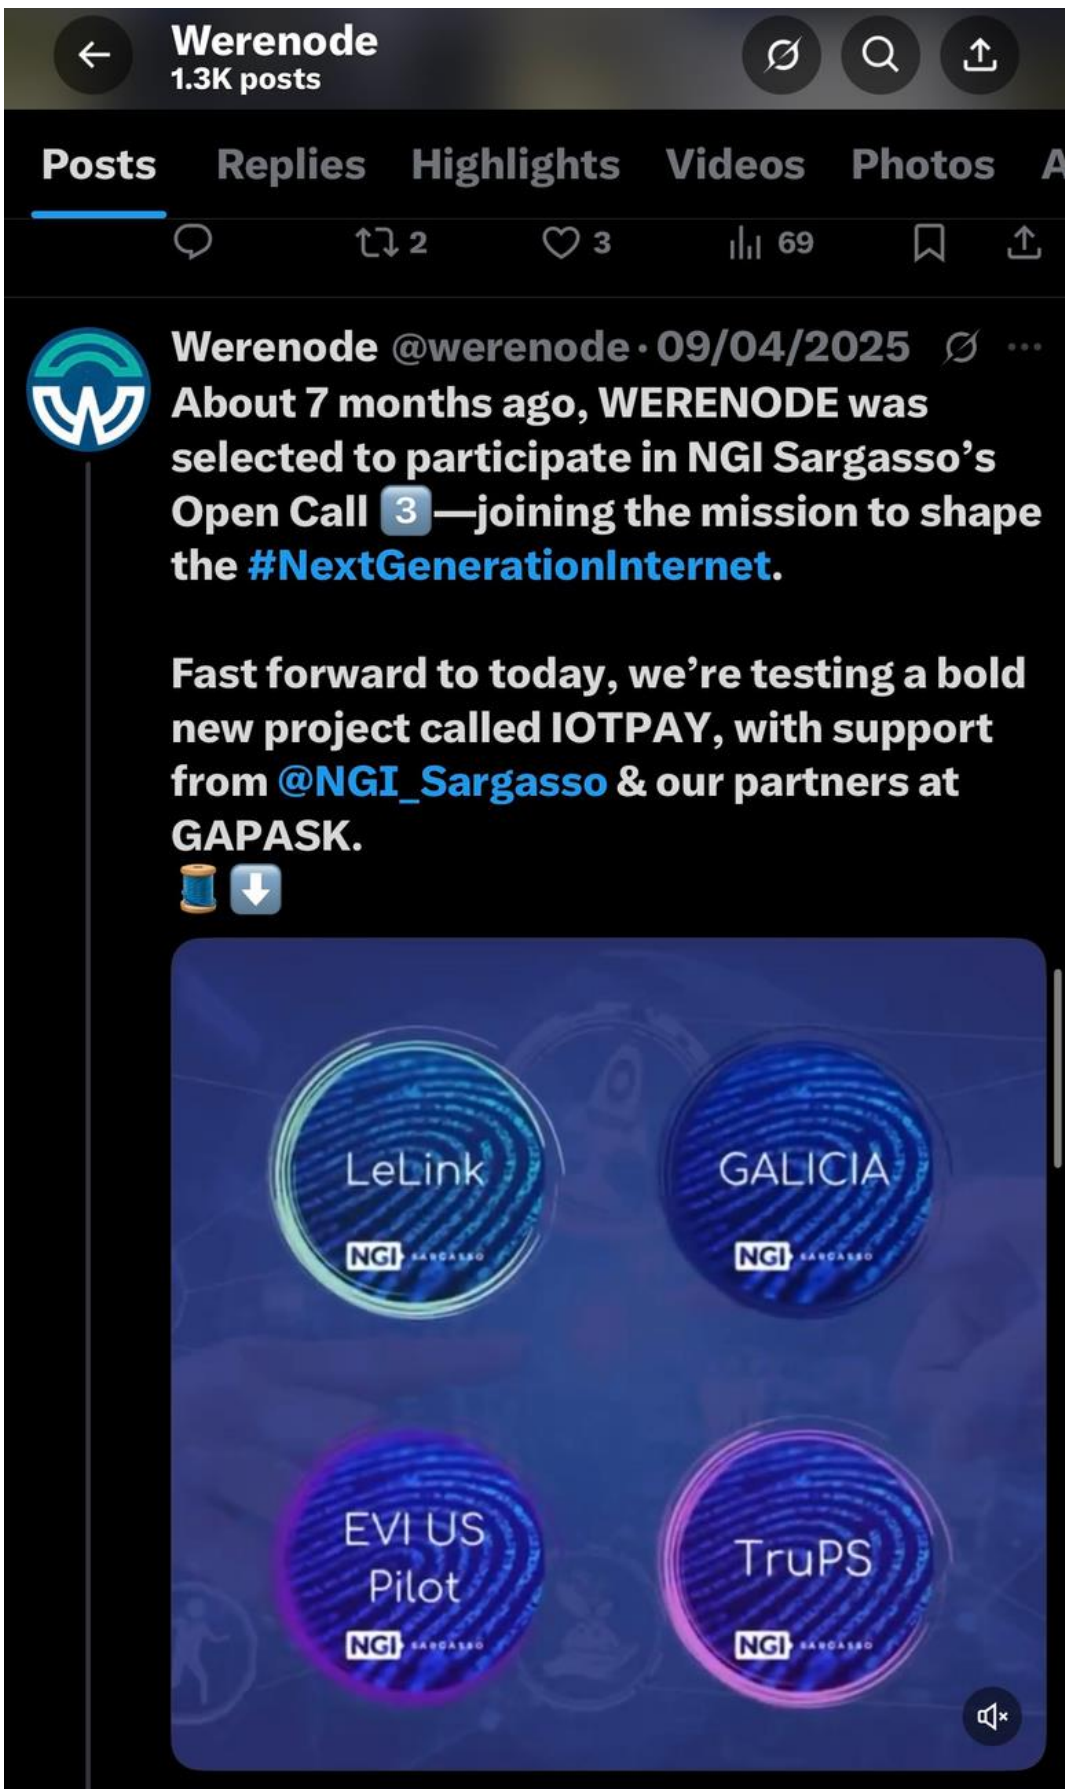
Werenode
1.3K posts

Posts Replies Highlights Videos Photos A

2 3 69

Werenode @werenode · 09/04/2025

About 7 months ago, WERENODE was selected to participate in NGI Sargasso's Open Call 3️⃣—joining the mission to shape the #NextGenerationInternet.

Fast forward to today, we're testing a bold new project called IOTPAY, with support from @NGI_Sargasso & our partners at GAPASK.
🧵⬇️

LeLink
NGI SARGASSO

GALICIA
NGI SARGASSO

EVI US Pilot
NGI SARGASSO

TruPS
NGI SARGASSO